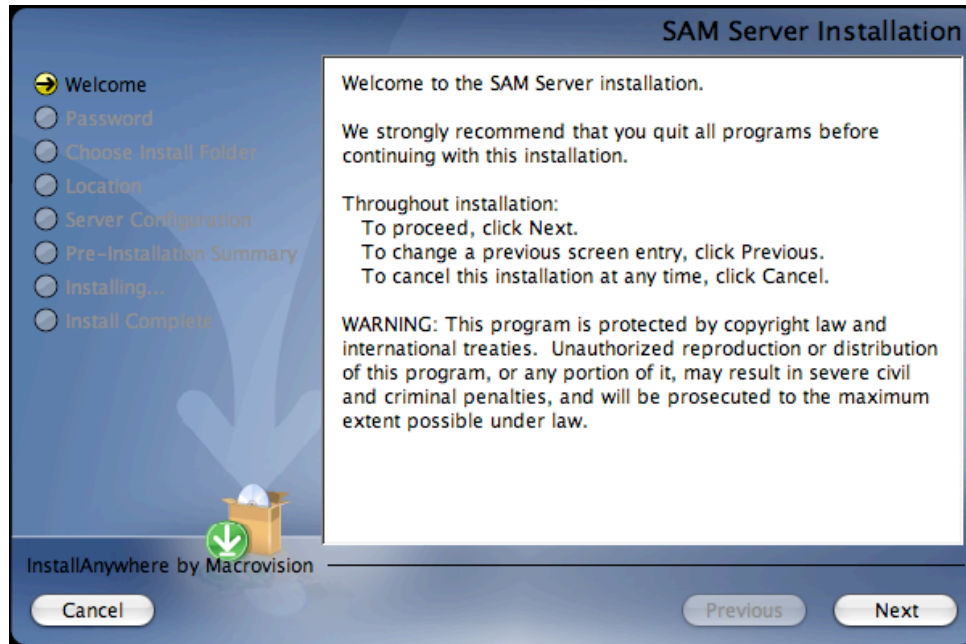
SAM Server Installation

Welcome
Password
Choose Install Folder
Location
Server Configuration
Pre-Installation Summary
Installing...
Install Complete

Welcome to the SAM Server installation.

We strongly recommend that you quit all programs before continuing with this installation.

Throughout installation:
To proceed, click Next.
To change a previous screen entry, click Previous.
To cancel this installation at any time, click Cancel.

WARNING: This program is protected by copyright law and international treaties. Unauthorized reproduction or distribution of this program, or any portion of it, may result in severe civil and criminal penalties, and will be prosecuted to the maximum extent possible under law.

InstallAnywhere by Macrovision

Cancel
Previous
Next